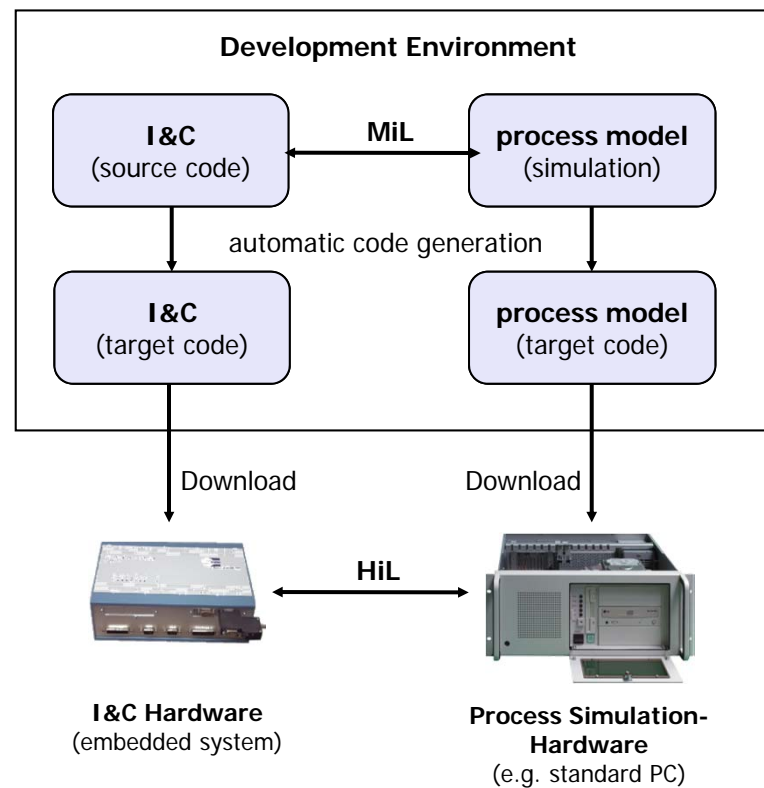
Development Environment

I&C
(source code)

MiL

process model
(simulation)

automatic code generation

I&C
(target code)

process model
(target code)

Download

Download

HiL

I&C Hardware
(embedded system)

Process Simulation-Hardware
(e.g. standard PC)